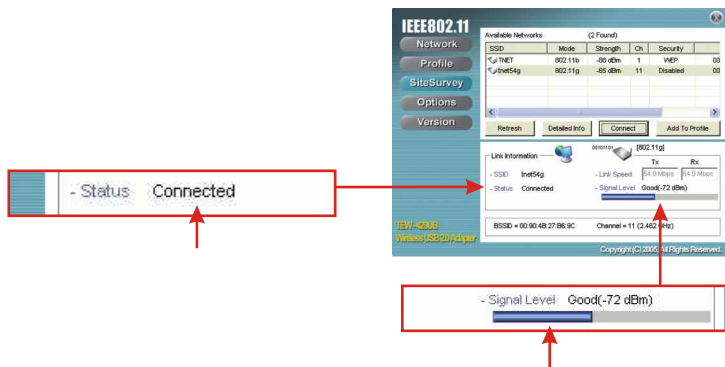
- Status Connected

IEEE802.11

Network

Profile

SiteSurvey

Options

Version

Available Networks (2 Found)

| SSID | Mode | Strength | Ch | Security | |
|---|---|---|---|---|---|
| TNET | 802.11b | -88 dBm | 1 | WEP | 00 |
| Inet54g | 802.11g | -65 dBm | 11 | Disabled | 00 |

Refresh

Detailed Info

Connect

Add To Profile

00101101 [802.11g]

Link Information

- SSID Inet54g

- Status Connected

Tx Rx

- Link Speed 54.0 Mbps 54.0 Mbps

- Signal Level Good(-72 dBm)

TEW-429UB

Wireless USB 2.0 Adapter

BSSID = 00:90:4B:27:B6:9C

Channel = 11 (2.462 GHz)

Copyright (C) 2005 All Rights Reserved.

- Signal Level Good(-72 dBm)